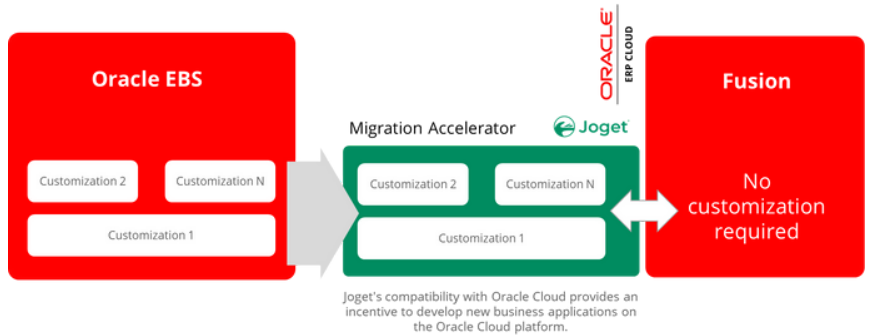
Oracle EBS

Customization 2

Customization N

Customization 1

ORACLE® ERP CLOUD

Migration Accelerator

Joget

Customization 2

Customization N

Customization 1

Fusion

No customization required

Joget's compatibility with Oracle Cloud provides an incentive to develop new business applications on the Oracle Cloud platform.